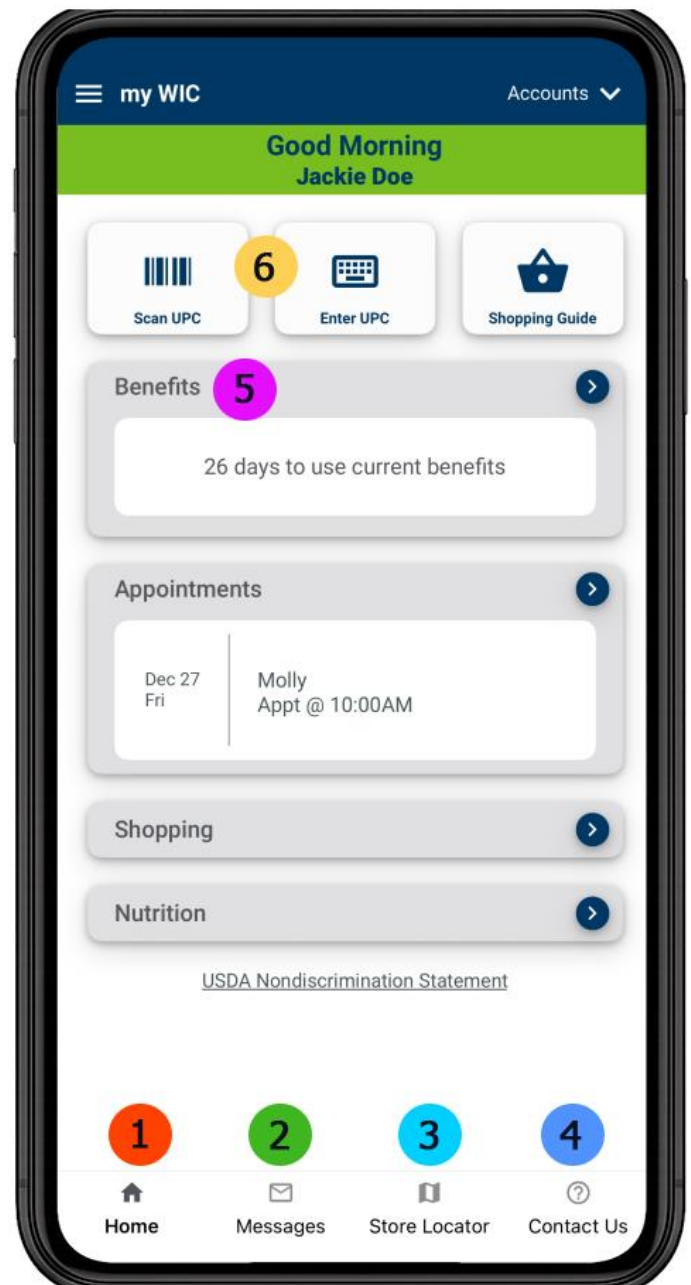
my WIC

Accounts

Good Morning
Jackie Doe

Scan UPC

6

Enter UPC

Shopping Guide

Benefits

5

26 days to use current benefits

Appointments

Dec 27
Fri

Molly
Appt @ 10:00AM

Shopping

Nutrition

USDA Nondiscrimination Statement

1

2

3

4

Home

Messages

Store Locator

Contact Us